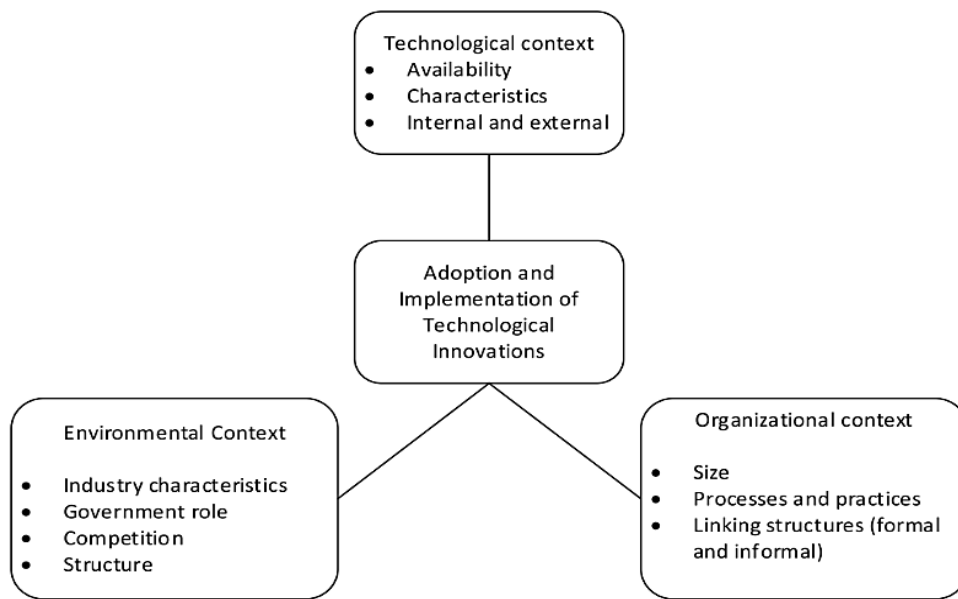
Technological context
- Availability
- Characteristics
- Internal and external

Adoption and Implementation of Technological Innovations

Environmental Context

- Industry characteristics
- Government role
- Competition
- Structure

Organizational context

- Size
- Processes and practices
- Linking structures (formal and informal)